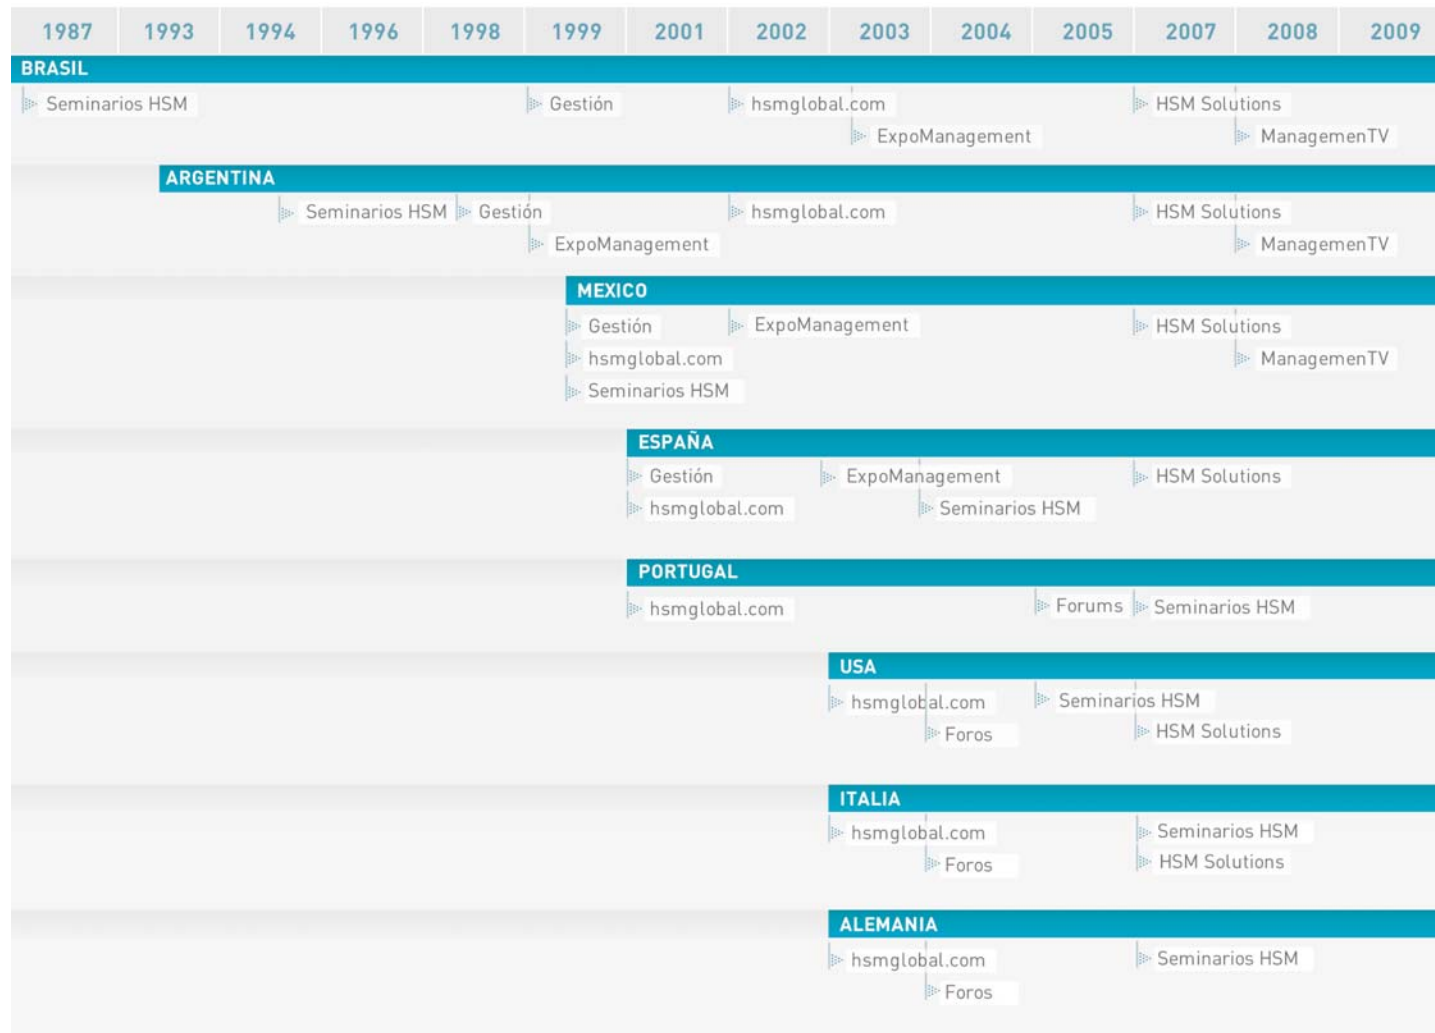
1987 1993 1994 1996 1998 1999 2001 2002 2003 2004 2005 2007 2008 2009

BRASIL
Seminarios HSM
Gestión
hsmglobal.com
ExpoManagement
HSM Solutions
ManagemenTV

ARGENTINA
Seminarios HSM
Gestión
ExpoManagement
hsmglobal.com
HSM Solutions
ManagemenTV

MEXICO
Gestión
hsmglobal.com
Seminarios HSM
ExpoManagement
HSM Solutions
ManagemenTV

ESPAÑA
Gestión
hsmglobal.com
ExpoManagement
Seminarios HSM
HSM Solutions

PORTUGAL
hsmglobal.com
Forums
Seminarios HSM

USA
hsmglobal.com
Foros
Seminarios HSM
HSM Solutions

ITALIA
hsmglobal.com
Foros
Seminarios HSM
HSM Solutions

ALEMANIA
hsmglobal.com
Foros
Seminarios HSM